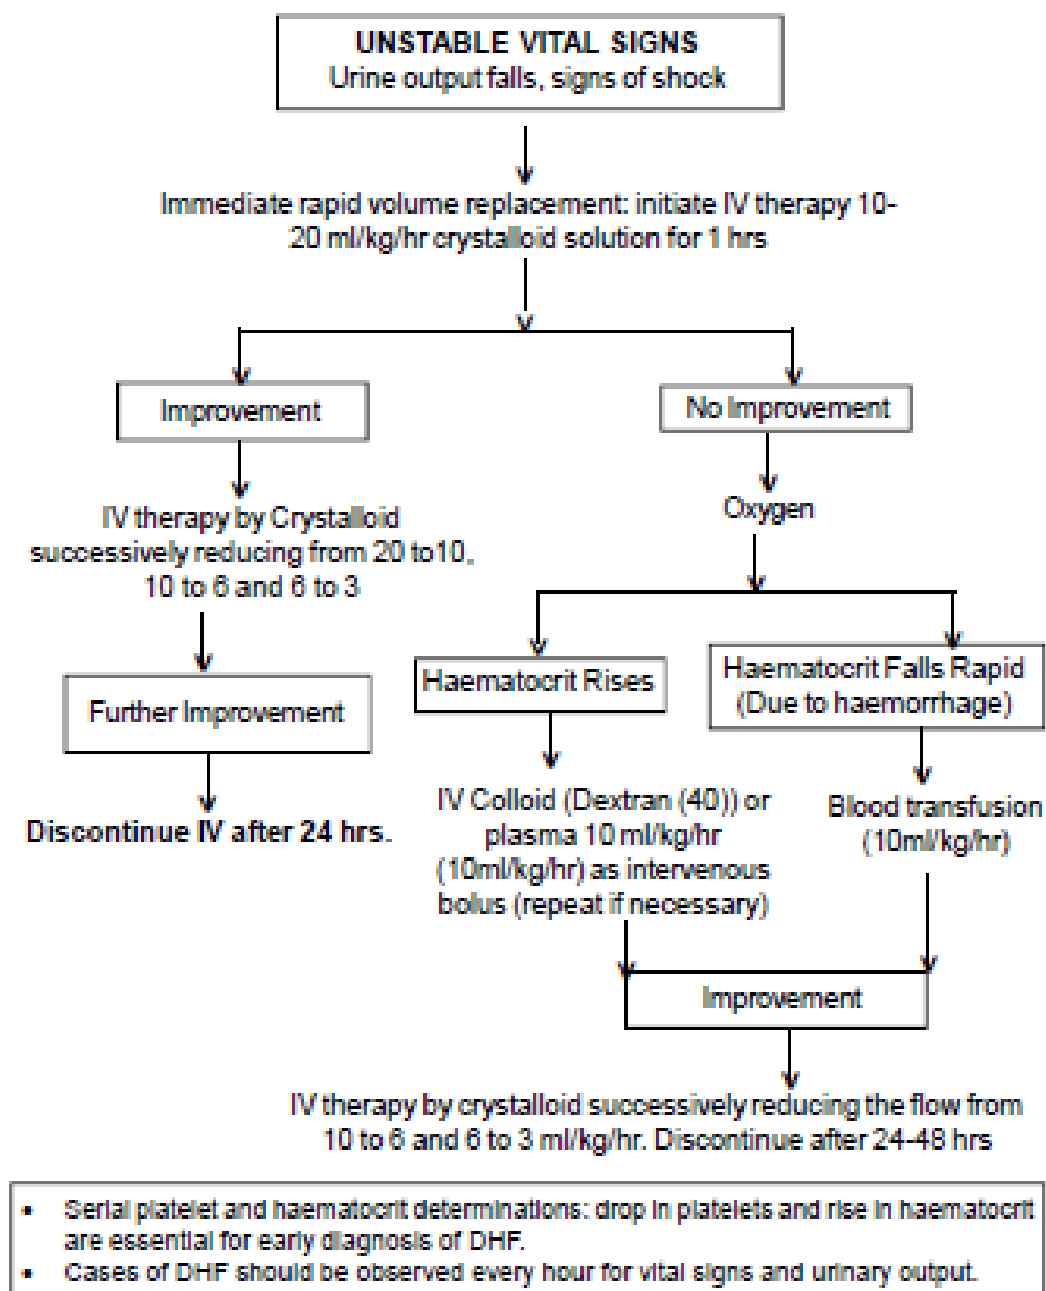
UNSTABLE VITAL SIGNS
Urine output falls, signs of shock

Immediate rapid volume replacement: initiate IV therapy 10-20 ml/kg/hr crystalloid solution for 1 hrs

Improvement

IV therapy by Crystalloid successively reducing from 20 to10, 10 to 6 and 6 to 3

Further Improvement

Discontinue IV after 24 hrs.

No Improvement

Oxygen

Haematocrit Rises

IV Colloid (Dextran (40)) or plasma 10 ml/kg/hr (10ml/kg/hr) as intervenous bolus (repeat if necessary)

Haematocrit Falls Rapid (Due to haemorrhage)

Blood transfusion (10ml/kg/hr)

Improvement

IV therapy by crystalloid successively reducing the flow from 10 to 6 and 6 to 3 ml/kg/hr. Discontinue after 24-48 hrs

• Serial platelet and haematocrit determinations: drop in platelets and rise in haematocrit are essential for early diagnosis of DHF.
• Cases of DHF should be observed every hour for vital signs and urinary output.